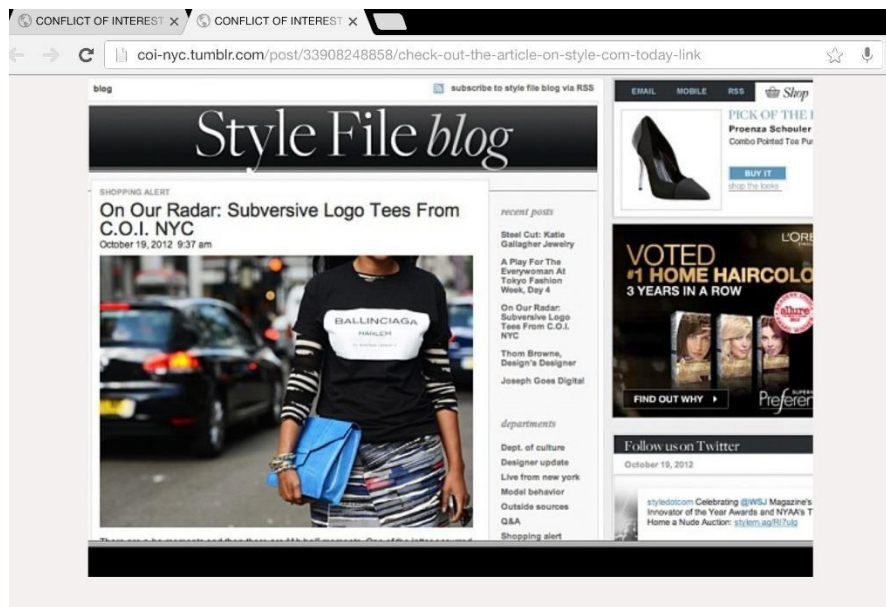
CONFLICT OF INTEREST × CONFLICT OF INTEREST ×

coi-nyc.tumblr.com/post/33908248858/check-out-the-article-on-style-com-today-link

blog

subscribe to style file blog via RSS

Style File blog

SHOPPING ALERT

On Our Radar: Subversive Logo Tees From C.O.I. NYC

October 19, 2012 9:37 am

BALLINCIAGA HARLEM

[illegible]

recent posts

Steel Cut: Katie Gallagher Jewelry

A Play For The Everywoman At Tokyo Fashion Week, Day 4

On Our Radar: Subversive Logo Tees From C.O.I. NYC

Thom Browne, Design's Designer

Joseph Goes Digital

departments

Dept. of culture

Designer update

Live from new york

Model behavior

Outside sources

Q&A

Shopping alert

EMAIL MOBILE RSS Shop

PICK OF THE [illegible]

Proenza Schouler

Combo Pointed Toe Pu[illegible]

BUY IT

shop the looks

L'ORE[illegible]

VOTED #1 HOME HAIRCOLO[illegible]

3 YEARS IN A ROW

allure

FIND OUT WHY

Préfére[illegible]

Follow us on Twitter

October 19, 2012

styledotcom Celebrating @WSJ Magazine's Innovator of the Year Awards and NYAA's T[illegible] Home a Nude Auction: stylem.ag/Rl7ulg